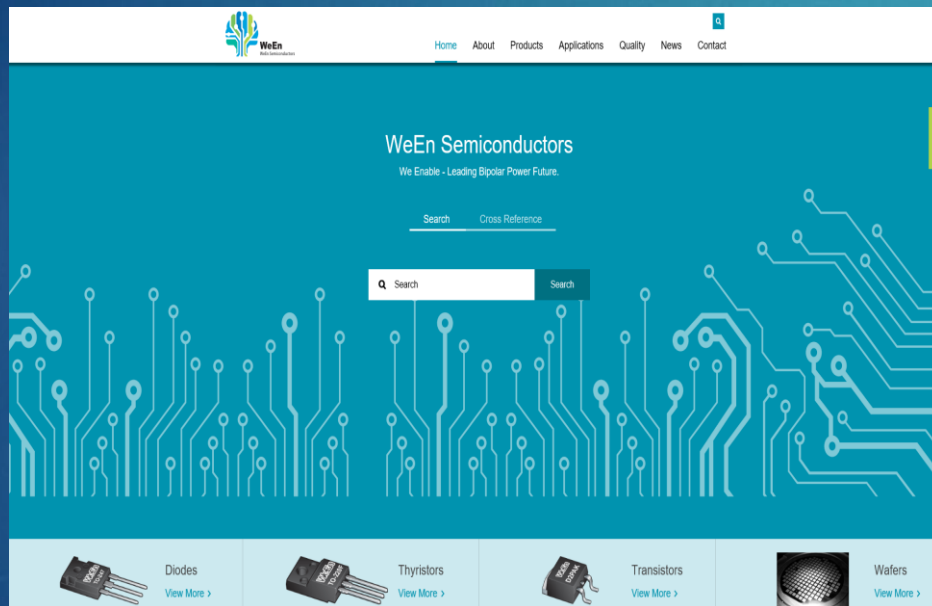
WeEn
WeEn Semiconductors

Home About Products Applications Quality News Contact

WeEn Semiconductors
We Enable - Leading Bipolar Power Future.

Search Cross Reference

Search
Search

Diodes
View More ›

Thyristors
View More ›

Transistors
View More ›

Wafers
View More ›